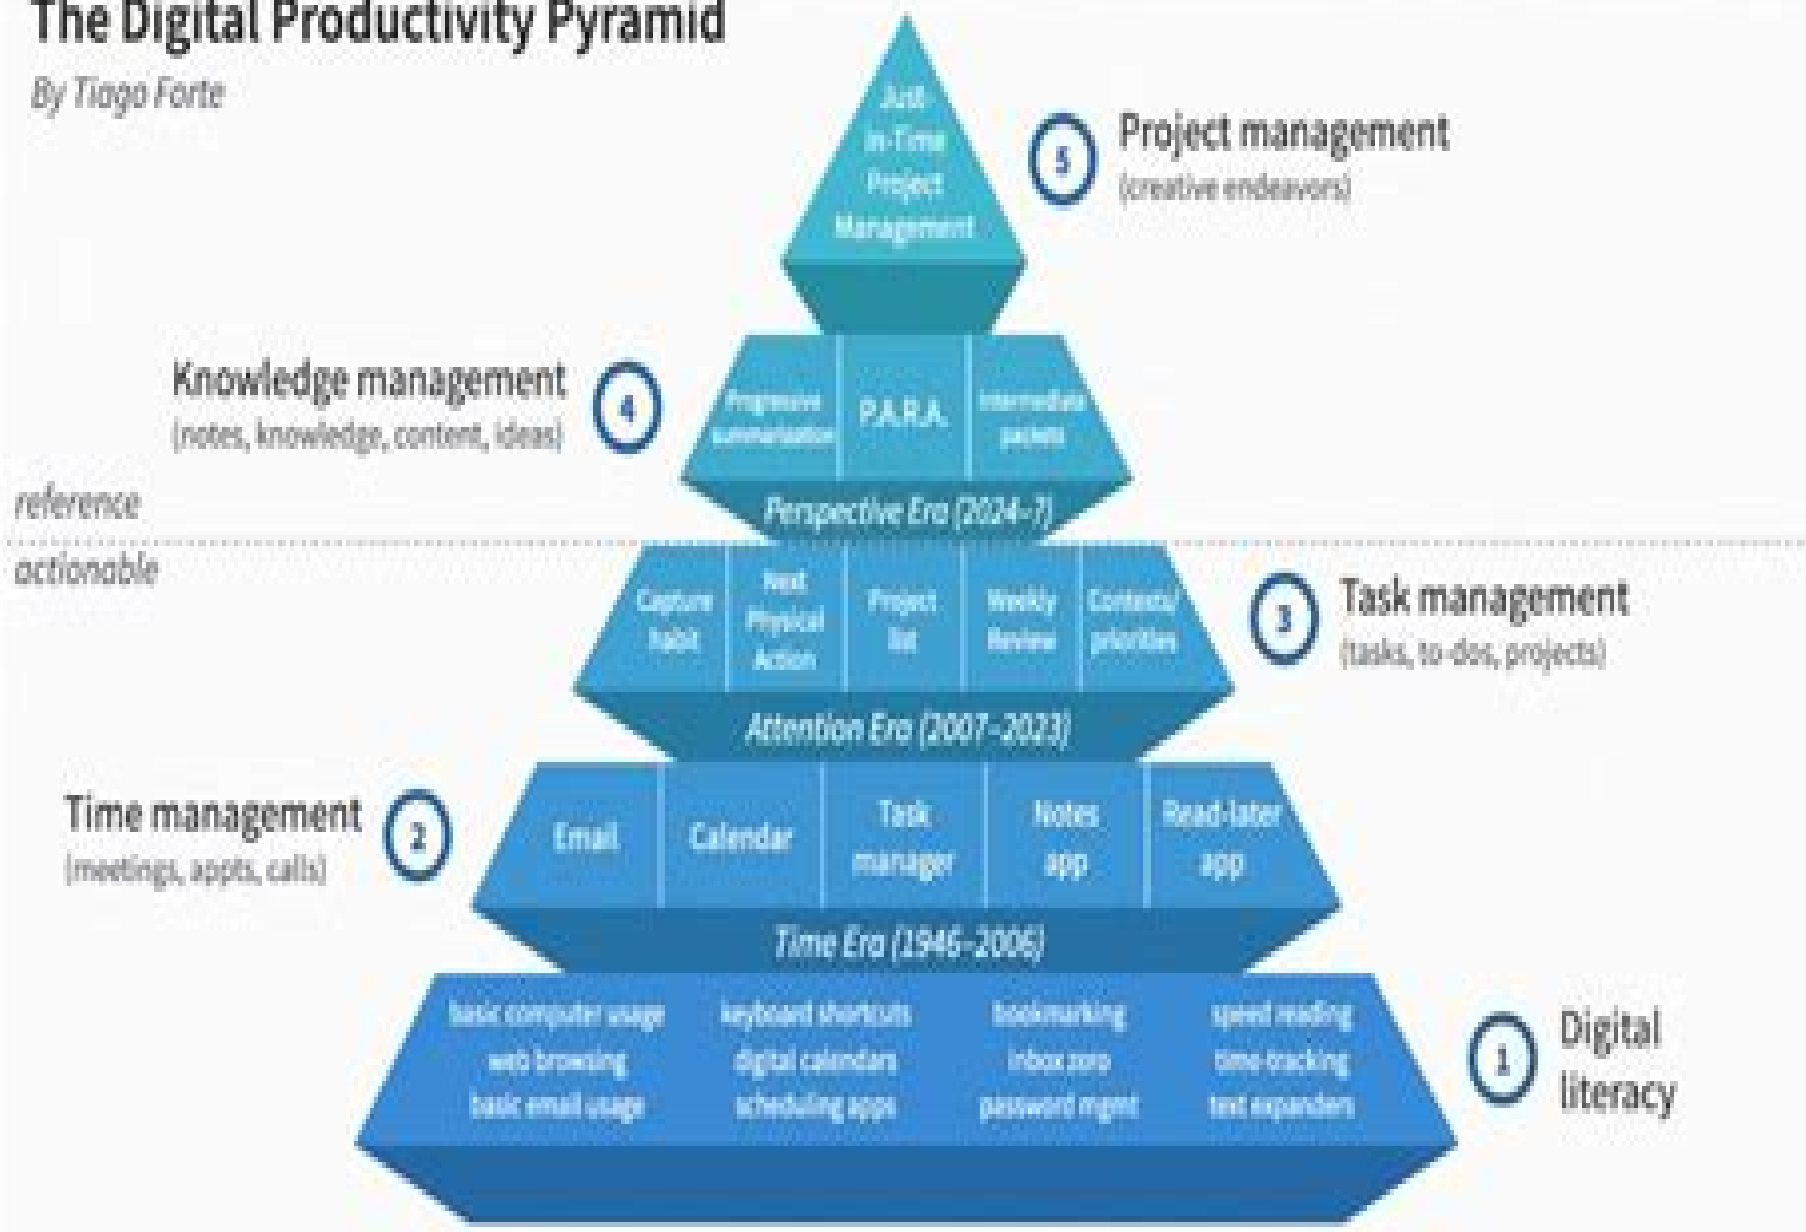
The Digital Productivity Pyramid

By Tiago Forte

Just-in-Time Project Management

5 Project management
(creative endeavors)

Knowledge management
(notes, knowledge, content, ideas)

4

Progressive summarization

P.A.R.A.

Intermediate packets

Perspective Era (2024-?)

reference

actionable

Capture habit

Next Physical Action

Project list

Weekly Review

Contexts/ priorities

3 Task management
(tasks, to-dos, projects)

Attention Era (2007-2023)

Time management
(meetings, appts, calls)

2

Email

Calendar

Task manager

Notes app

Read-later app

Time Era (1946-2006)

basic computer usage
web browsing
basic email usage

keyboard shortcuts
digital calendars
scheduling apps

bookmarking
inbox zero
password mgmt

speed reading
time-tracking
text expanders

1 Digital literacy